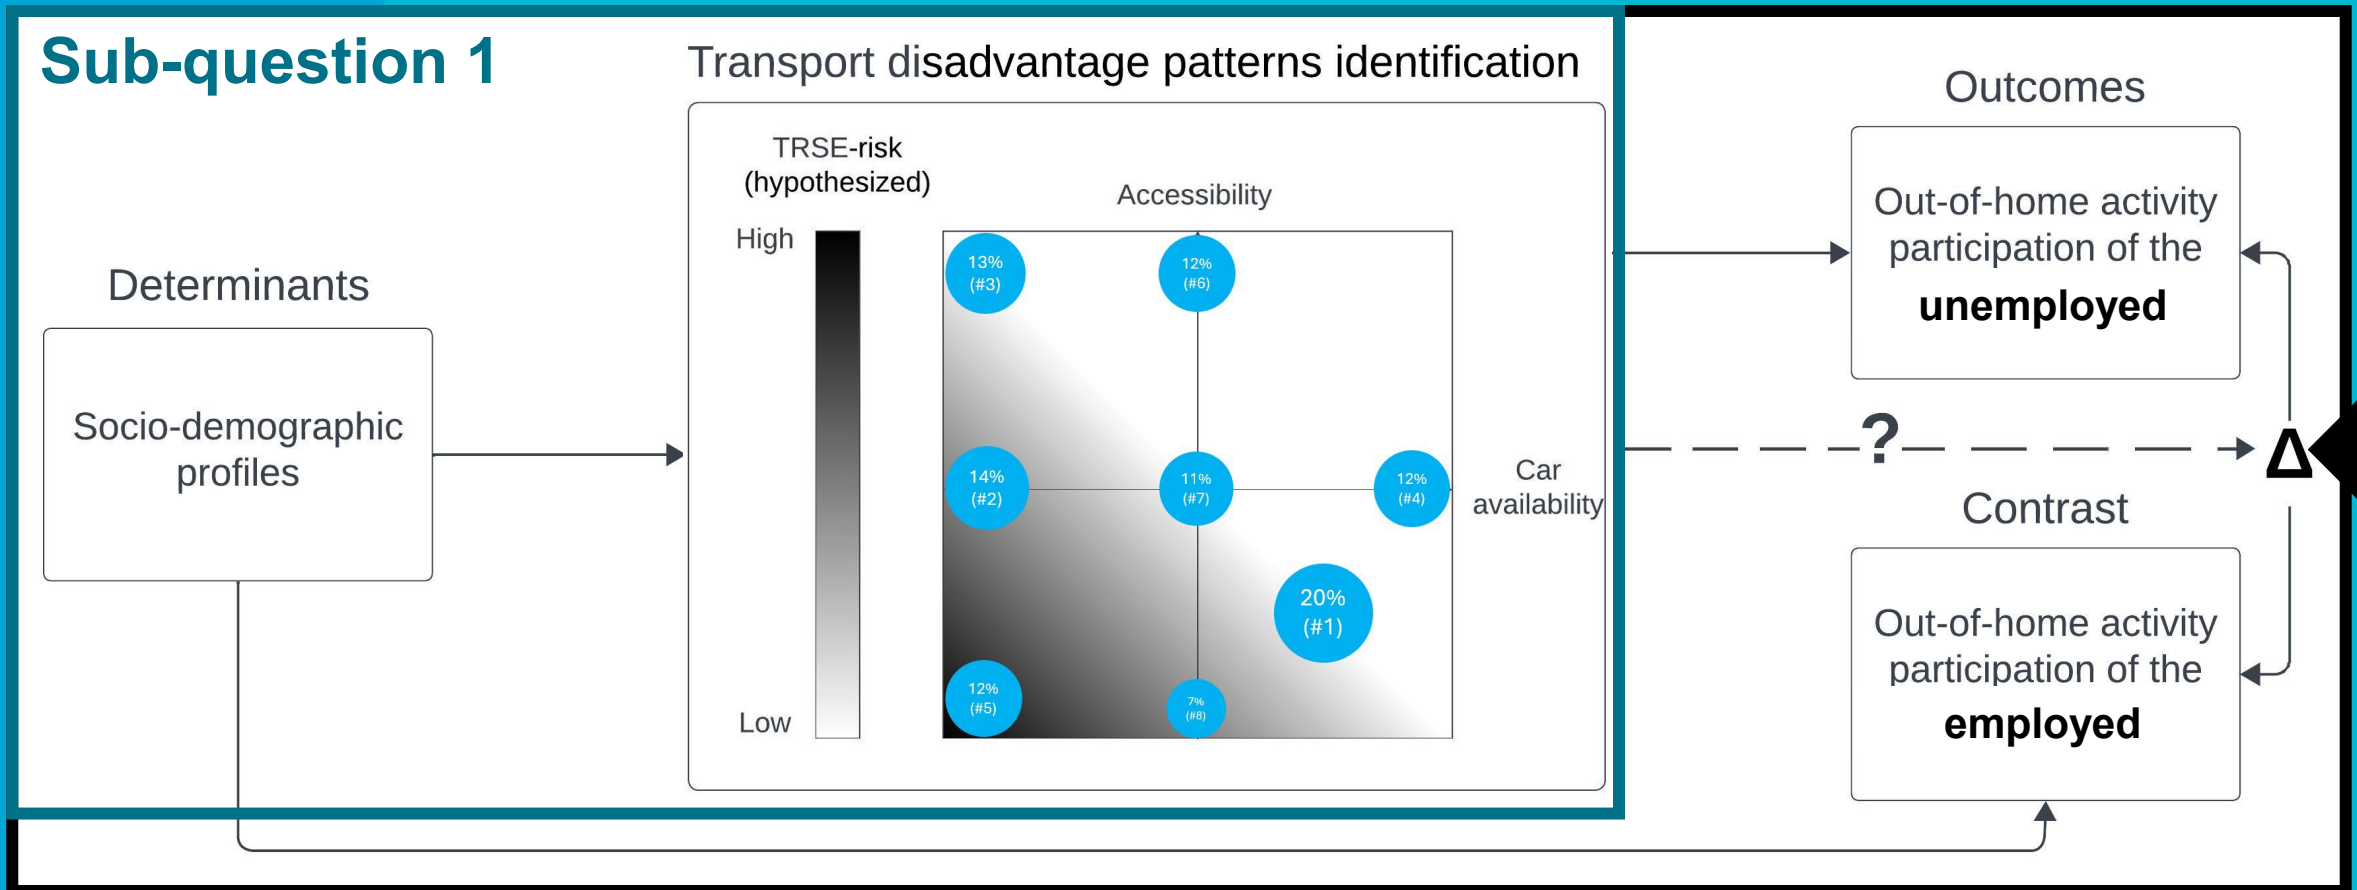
Sub-question 1

Transport disadvantage patterns identification

Determinants

Socio-demographic profiles

TRSE-risk (hypothesized)

High

Low

Accessibility

13% (#3)

12% (#6)

14% (#2)

11% (#7)

12% (#4)

20% (#1)

12% (#5)

7% (#8)

Car availability

Outcomes

Out-of-home activity participation of the **unemployed**

?

$\Delta$

Contrast

Out-of-home activity participation of the **employed**